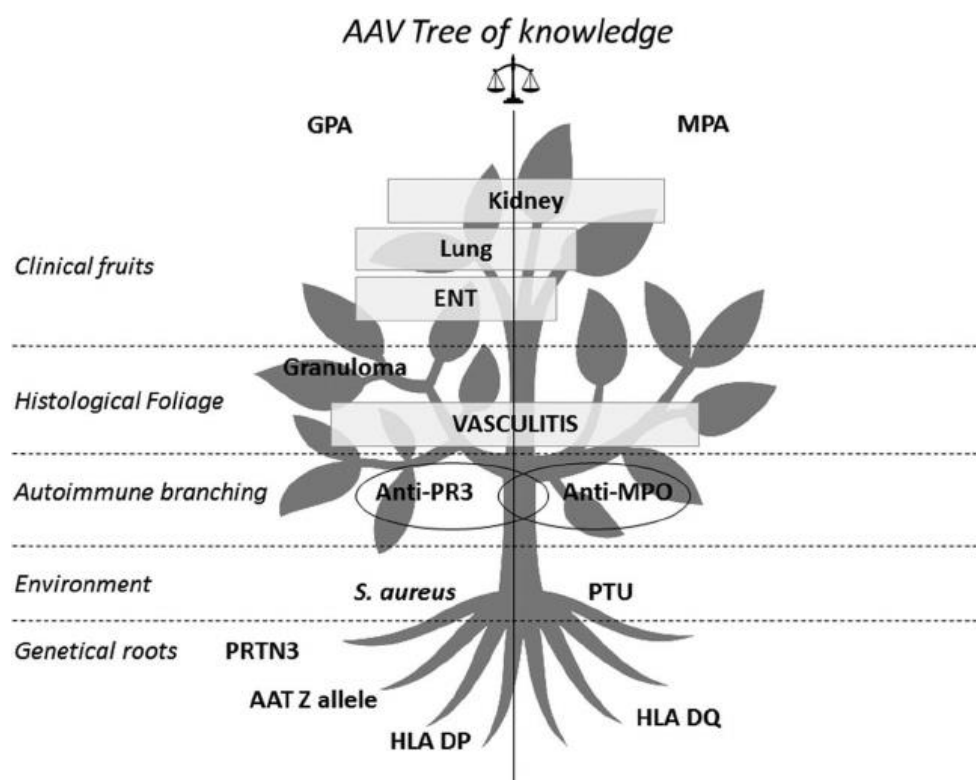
AAV Tree of knowledge

GPA

MPA

Kidney

Lung

Clinical fruits

ENT

Granuloma

Histological Foliage

VASCULITIS

Autoimmune branching

Anti-PR3

Anti-MPO

Environment

S. aureus

PTU

Genetical roots

PRTN3

AAT Z allele

HLA DP

HLA DQ